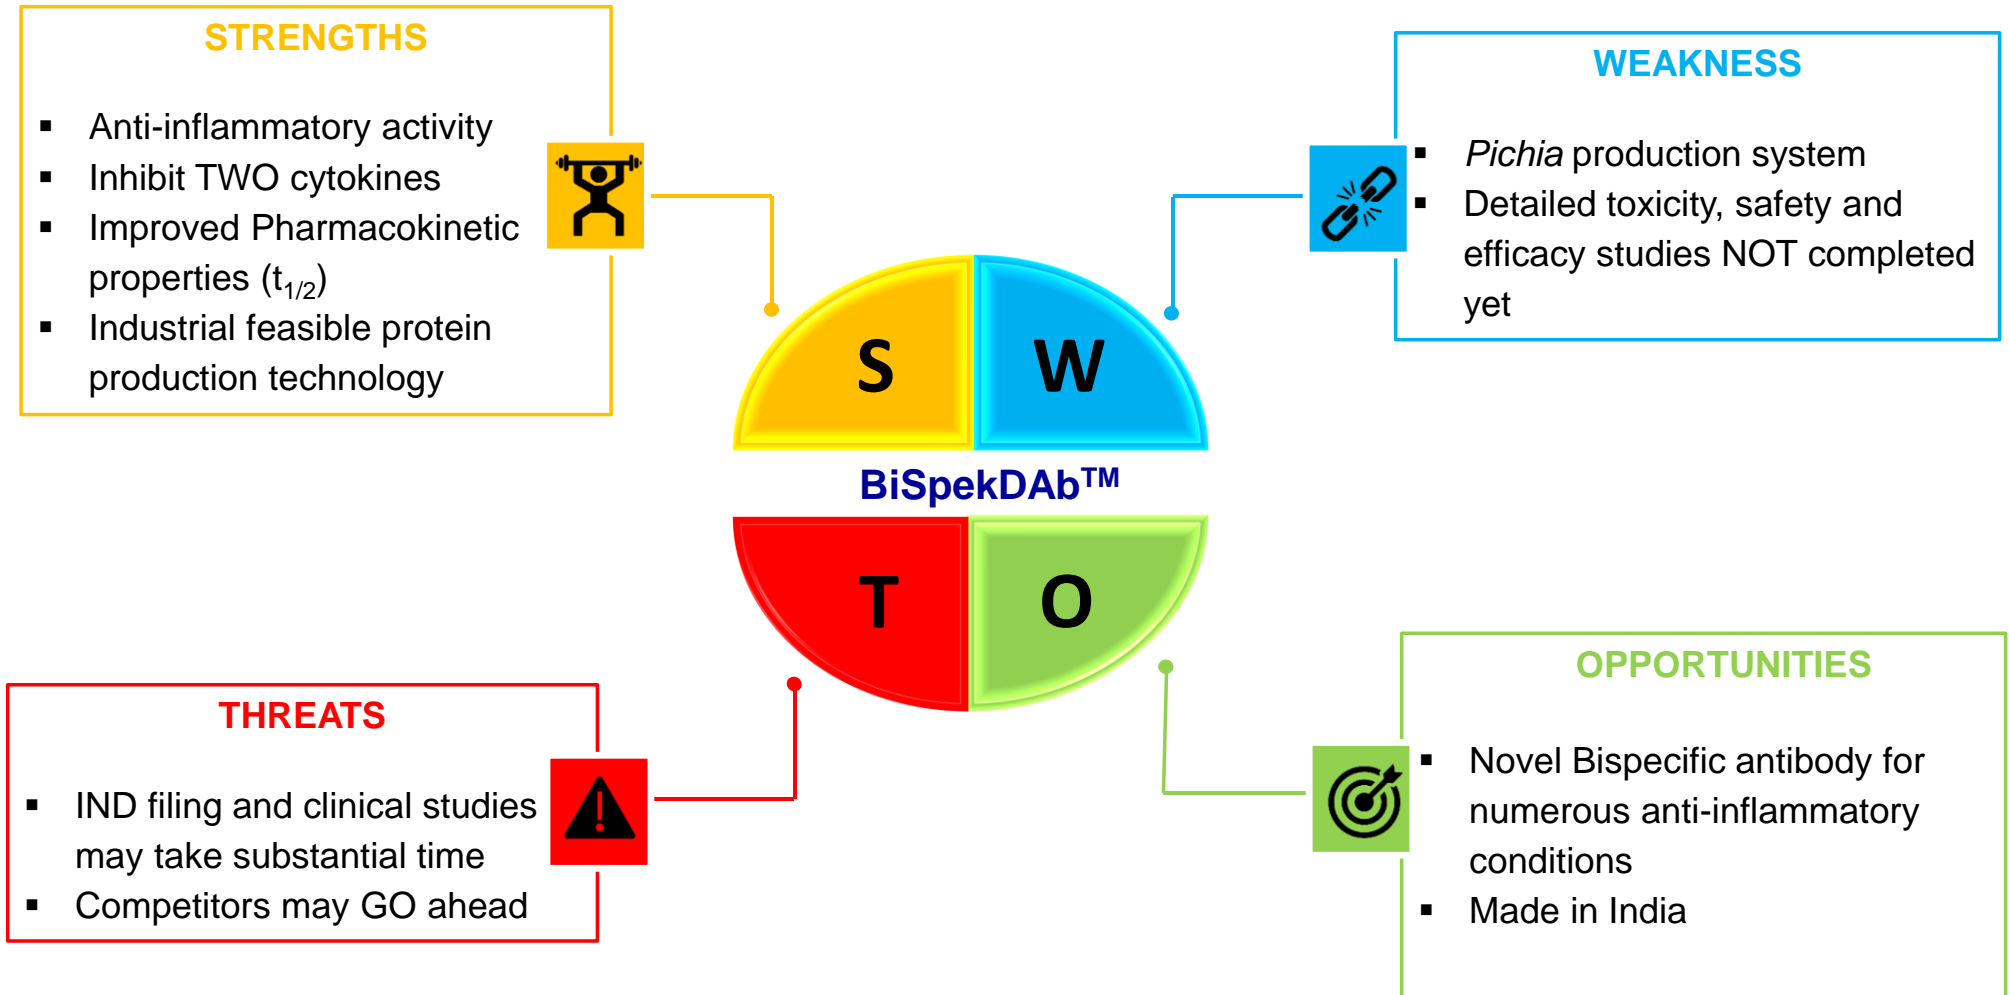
STRENGTHS

- Anti-inflammatory activity
- Inhibit TWO cytokines
- Improved Pharmacokinetic properties ($t_{1/2}$)
- Industrial feasible protein production technology

WEAKNESS

- Pichia production system
- Detailed toxicity, safety and efficacy studies NOT completed yet

S

W

BiSpekDAb$^{TM}$

T

O

THREATS

- IND filing and clinical studies may take substantial time
- Competitors may GO ahead

OPPORTUNITIES

- Novel Bispecific antibody for numerous anti-inflammatory conditions
- Made in India